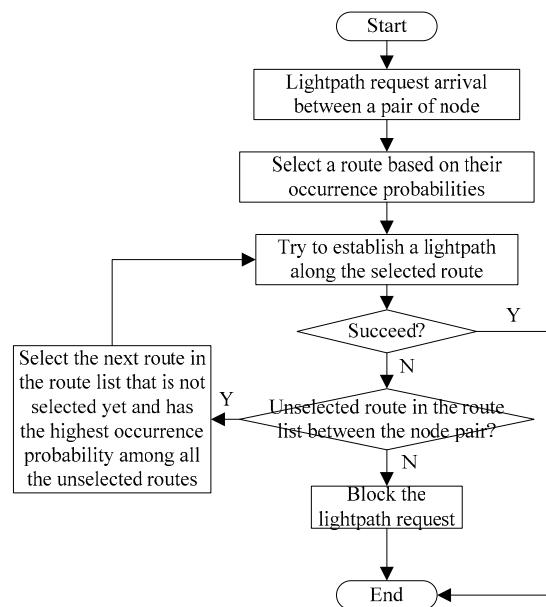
Start

Lightpath request arrival between a pair of node

Select a route based on their occurrence probabilities

Try to establish a lightpath along the selected route

Succeed?

Y

N

Select the next route in the route list that is not selected yet and has the highest occurrence probability among all the unselected routes

Y

Unselected route in the route list between the node pair?

N

Block the lightpath request

End